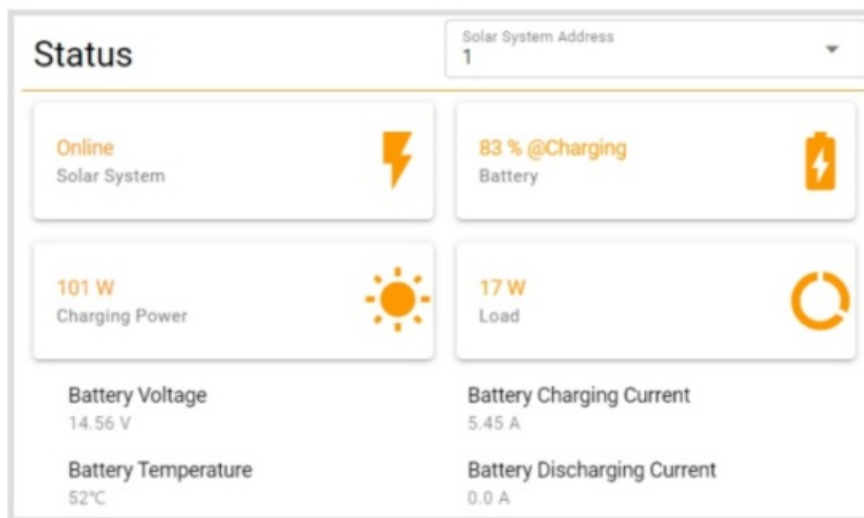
Status

Solar System Address
1

Online
Solar System

83 % @Charging
Battery

101 W
Charging Power

17 W
Load

Battery Voltage
14.56 V

Battery Charging Current
5.45 A

Battery Temperature
52℃

Battery Discharging Current
0.0 A